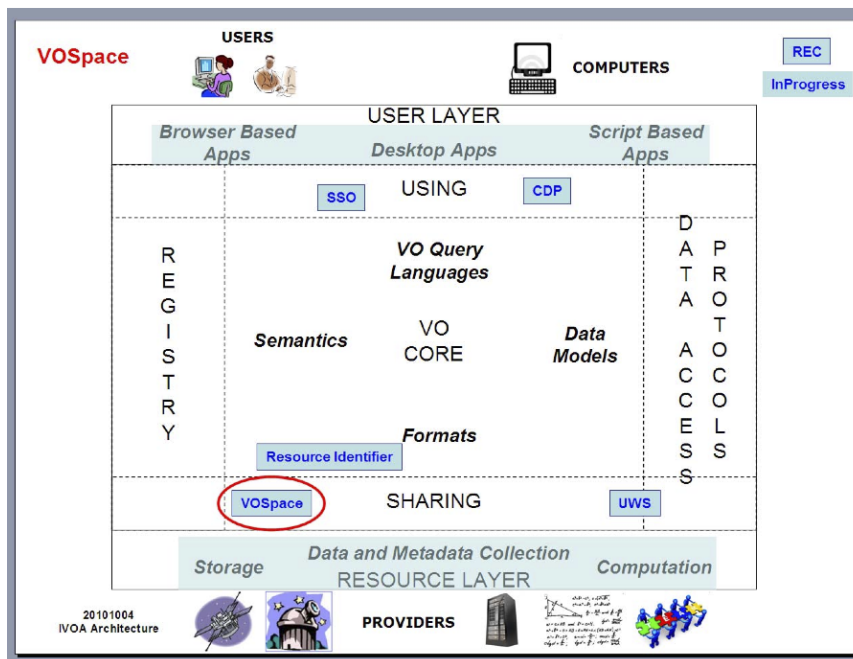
VOSpace

USERS

COMPUTERS

REC

InProgress

USER LAYER

Browser Based Apps

Desktop Apps

Script Based Apps

SSO

USING

CDP

REGISTRY

VO Query Languages

DATA ACCESS PROTOCOLS

Semantics

VO CORE

Data Models

Formats

Resource Identifier

VOSpace

SHARING

UWS

Storage

Data and Metadata Collection

RESOURCE LAYER

Computation

20101004
IVOA Architecture

PROVIDERS